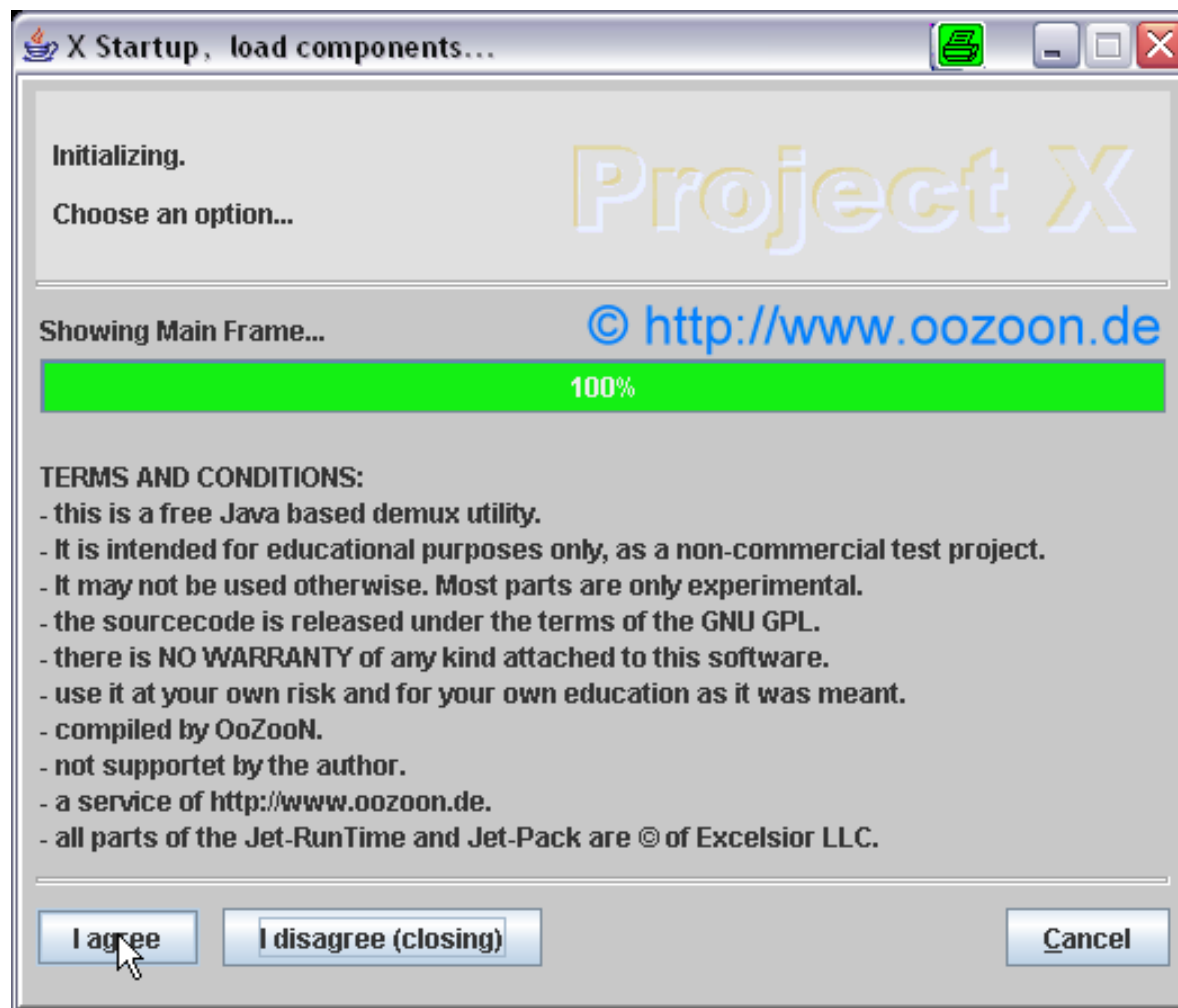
X Startup, load components...

Initializing.

Choose an option...

Project X

Showing Main Frame...

© http://www.oozoon.de

100%

TERMS AND CONDITIONS:
- this is a free Java based demux utility.
- It is intended for educational purposes only, as a non-commercial test project.
- It may not be used otherwise. Most parts are only experimental.
- the sourcecode is released under the terms of the GNU GPL.
- there is NO WARRANTY of any kind attached to this software.
- use it at your own risk and for your own education as it was meant.
- compiled by OoZooN.
- not supportet by the author.
- a service of http://www.oozoon.de.
- all parts of the Jet-RunTime and Jet-Pack are © of Excelsior LLC.

I agree

I disagree (closing)

Cancel